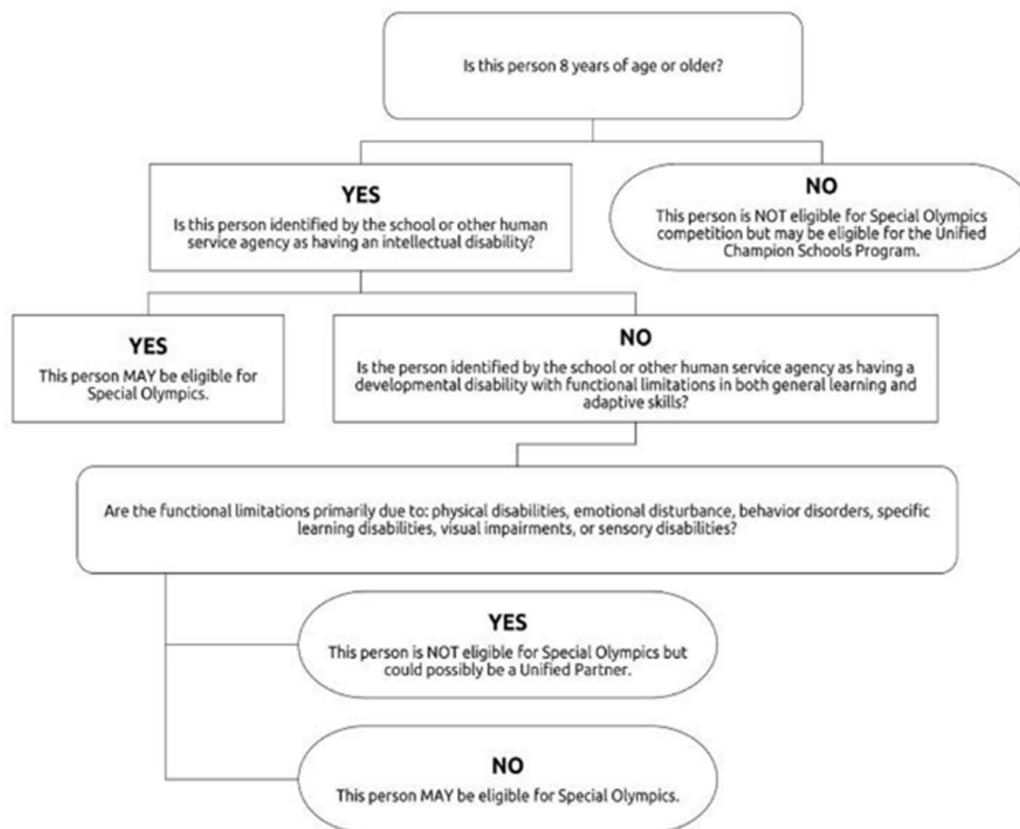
Is this person 8 years of age or older?

YES

Is this person identified by the school or other human service agency as having an intellectual disability?

NO

This person is NOT eligible for Special Olympics competition but may be eligible for the Unified Champion Schools Program.

YES

This person MAY be eligible for Special Olympics.

NO

Is the person identified by the school or other human service agency as having a developmental disability with functional limitations in both general learning and adaptive skills?

Are the functional limitations primarily due to: physical disabilities, emotional disturbance, behavior disorders, specific learning disabilities, visual impairments, or sensory disabilities?

YES

This person is NOT eligible for Special Olympics but could possibly be a Unified Partner.

NO

This person MAY be eligible for Special Olympics.